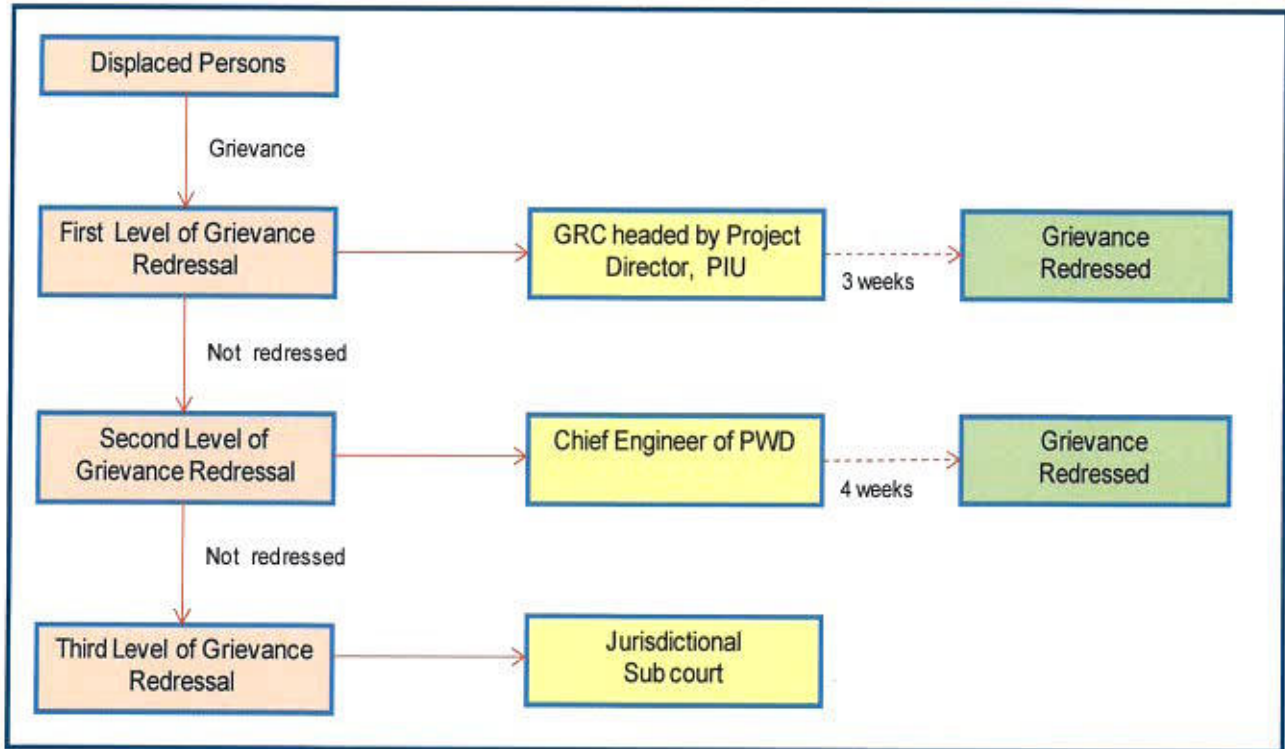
Displaced Persons

Grievance

First Level of Grievance Redressal

GRC headed by Project Director, PIU

3 weeks

Grievance Redressed

Not redressed

Second Level of Grievance Redressal

Chief Engineer of PWD

4 weeks

Grievance Redressed

Not redressed

Third Level of Grievance Redressal

Jurisdictional Sub court